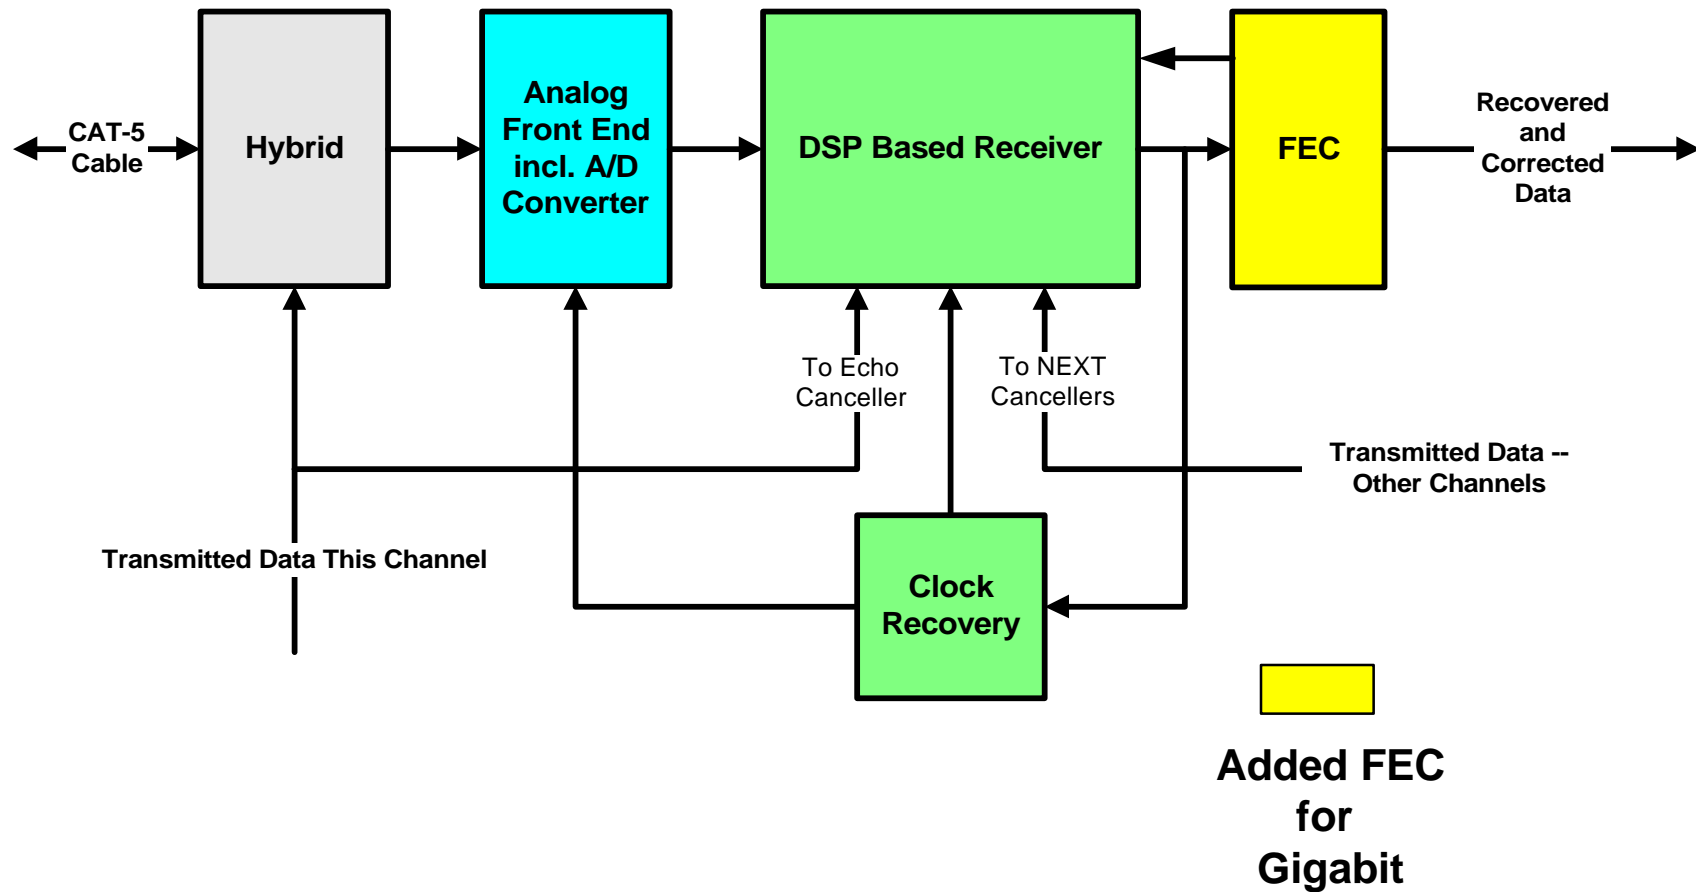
CAT-5 Cable

Hybrid

Analog Front End incl. A/D Converter

DSP Based Receiver

FEC

Recovered and Corrected Data

To Echo Canceller

To NEXT Cancellers

Transmitted Data -- Other Channels

Transmitted Data This Channel

Clock Recovery

Added FEC for Gigabit